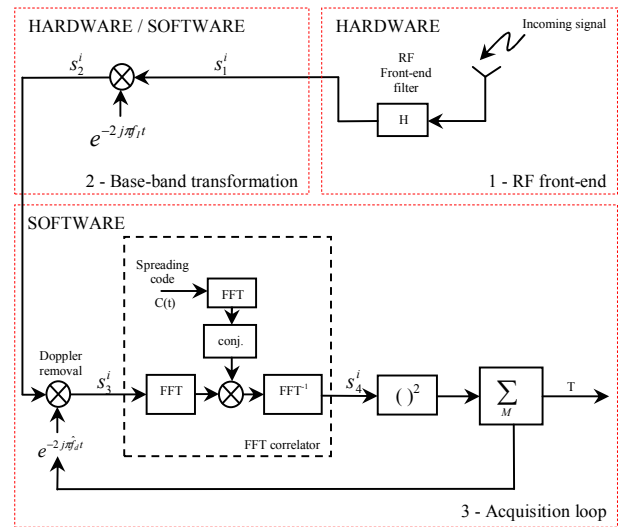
HARDWARE / SOFTWARE

$s_2^i$

$s_1^i$

$e^{-2j\pi f_I t}$

2 - Base-band transformation

HARDWARE

Incoming signal

RF Front-end filter

H

1 - RF front-end

SOFTWARE

Spreading code

C(t)

FFT

conj.

Doppler removal

$s_3^i$

FFT

$FFT^{-1}$

$s_4^i$

$()^2$

$\sum_M$

T

$e^{-2j\pi \hat{f}_d t}$

FFT correlator

3 - Acquisition loop